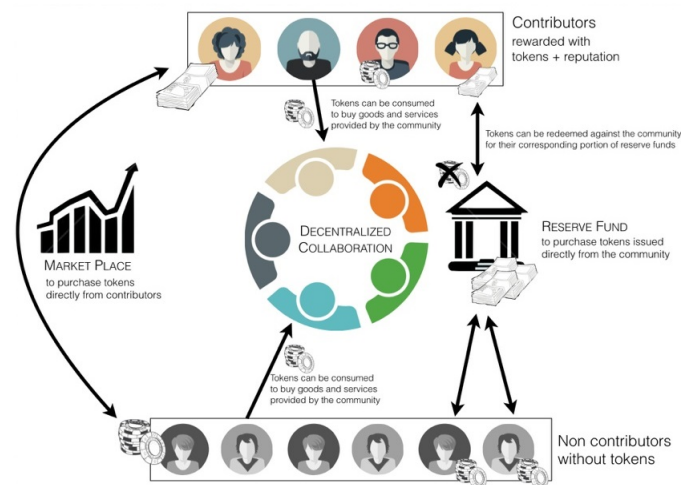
Contributors
rewarded with tokens + reputation

Tokens can be consumed to buy goods and services provided by the community

Tokens can be redeemed against the community for their corresponding portion of reserve funds

DECENTRALIZED COLLABORATION

MARKET PLACE
to purchase tokens directly from contributors

RESERVE FUND
to purchase tokens issued directly from the community

Tokens can be consumed to buy goods and services provided by the community

Non contributors without tokens